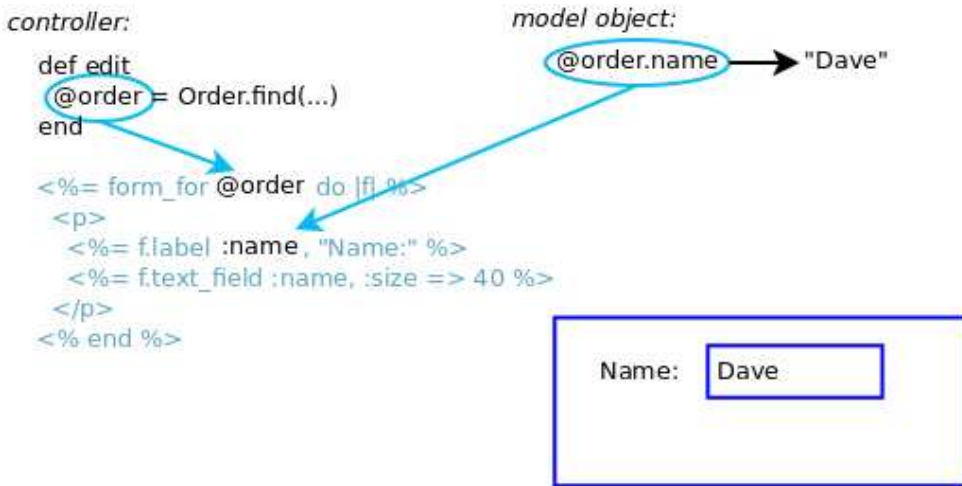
controller:

def edit
@order = Order.find(...)
end

model object:

@order.name "Dave"

<%= form_for @order do |f| %>
<p>
<%= f.label :name, "Name:" %>
<%= f.text_field :name, :size => 40 %>
</p>
<% end %>

Name: Dave